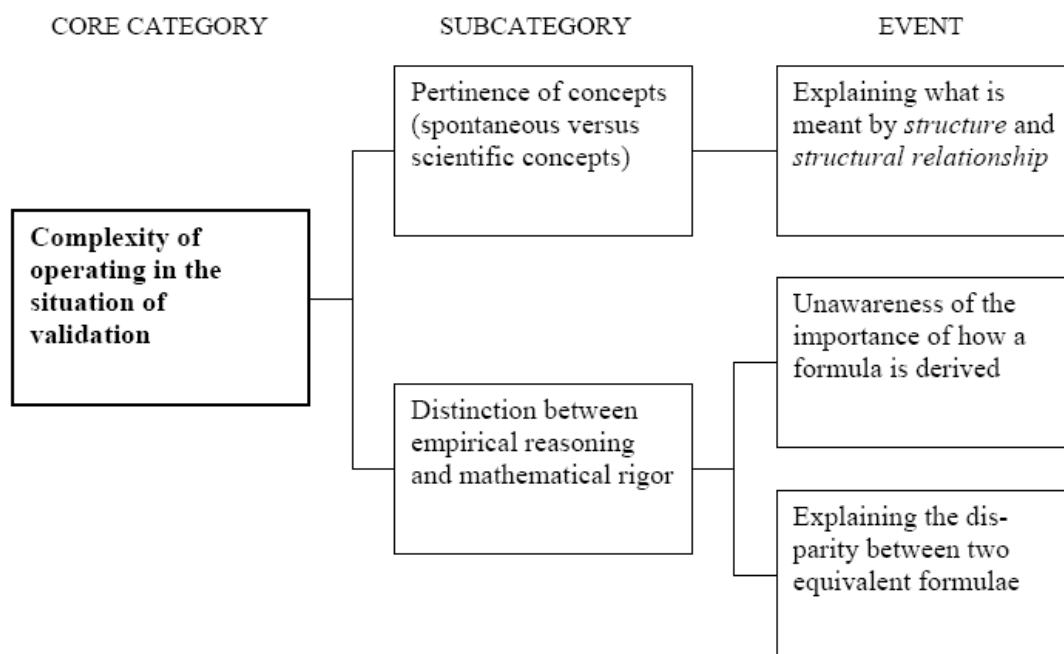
CORE CATEGORY

SUBCATEGORY

EVENT

Complexity of operating in the situation of validation

Pertinence of concepts (spontaneous versus scientific concepts)

Explaining what is meant by *structure* and *structural relationship*

Distinction between empirical reasoning and mathematical rigor

Unawareness of the importance of how a formula is derived

Explaining the disparity between two equivalent formulae